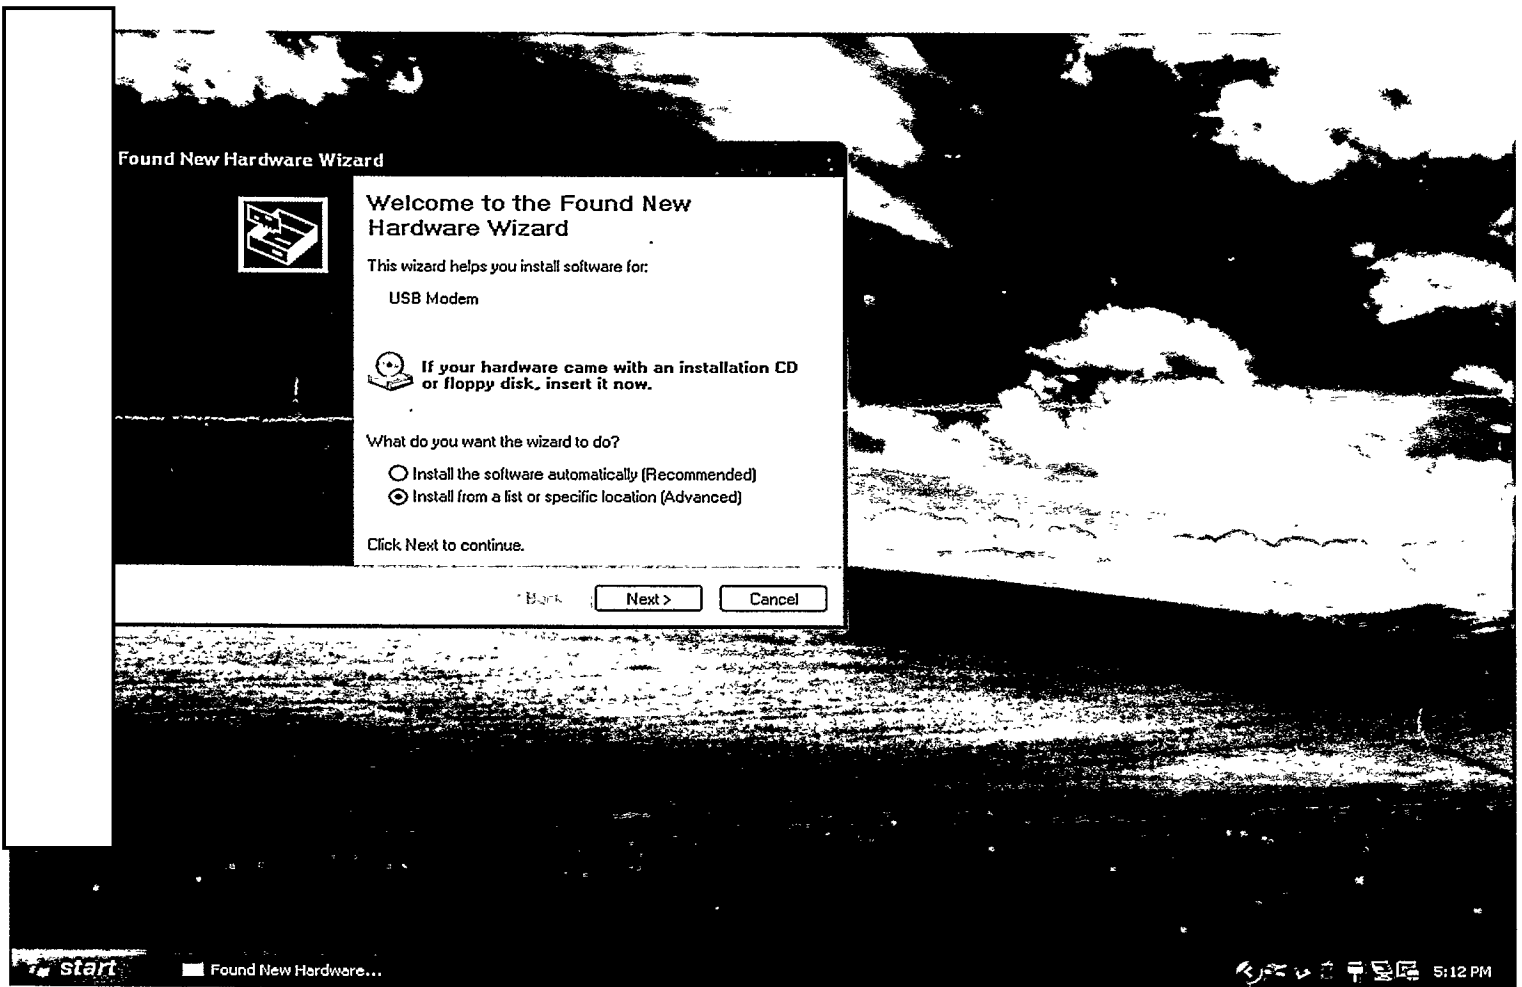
Found New Hardware Wizard

Welcome to the Found New Hardware Wizard

This wizard helps you install software for:

USB Modem

If your hardware came with an installation CD or floppy disk, insert it now.

What do you want the wizard to do?

Install the software automatically (Recommended)
Install from a list or specific location (Advanced)

Click Next to continue.

< Back Next > Cancel

start Found New Hardware...

5:12 PM